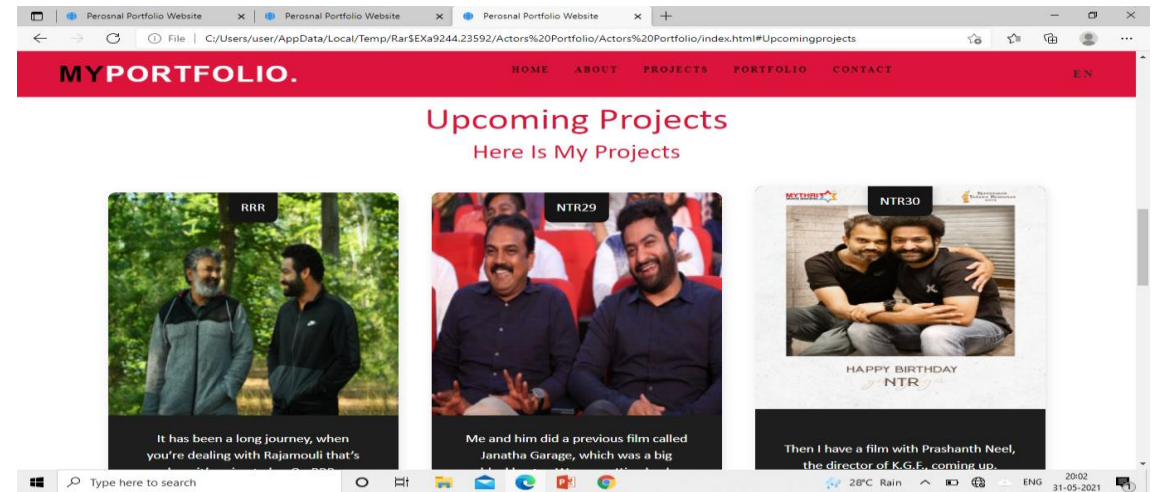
Perosnal Portfolio Website × Perosnal Portfolio Website × Perosnal Portfolio Website × +

File | C:/Users/user/AppData/Local/Temp/Rar$EXa9244.23592/Actors%20Portfolio/Actors%20Portfolio/index.html#Upcomingprojects

MYPORTFOLIO.

HOME ABOUT PROJECTS PORTFOLIO CONTACT

EN

Upcoming Projects

Here Is My Projects

RRR

It has been a long journey, when you're dealing with Rajamouli that's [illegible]

NTR29

Me and him did a previous film called Janatha Garage, which was a big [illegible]

NTR30

MYTHRI

HAPPY BIRTHDAY NTR

Then I have a film with Prashanth Neel, the director of K.G.F., coming up.

Type here to search

28°C Rain ENG 20:02 31-05-2021